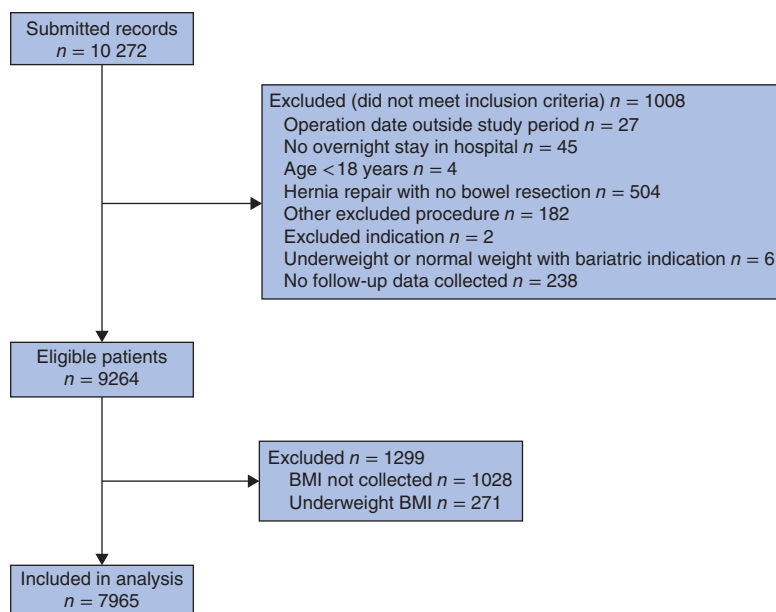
Submitted records
$n = 10\ 272$

Excluded (did not meet inclusion criteria) $n = 1008$
Operation date outside study period $n = 27$
No overnight stay in hospital $n = 45$
Age $<18$ years $n = 4$
Hernia repair with no bowel resection $n = 504$
Other excluded procedure $n = 182$
Excluded indication $n = 2$
Underweight or normal weight with bariatric indication $n = 6$
No follow-up data collected $n = 238$

Eligible patients
$n = 9264$

Excluded $n = 1299$
BMI not collected $n = 1028$
Underweight BMI $n = 271$

Included in analysis
$n = 7965$